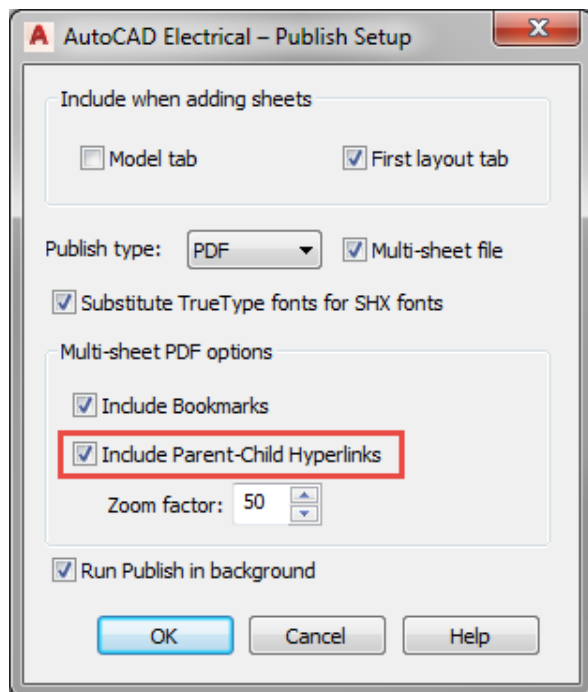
AutoCAD Electrical – Publish Setup

Include when adding sheets

Model tab

First layout tab

Publish type: PDF

Multi-sheet file

Substitute TrueType fonts for SHX fonts

Multi-sheet PDF options

Include Bookmarks

Include Parent-Child Hyperlinks

Zoom factor: 50

Run Publish in background

OK

Cancel

Help